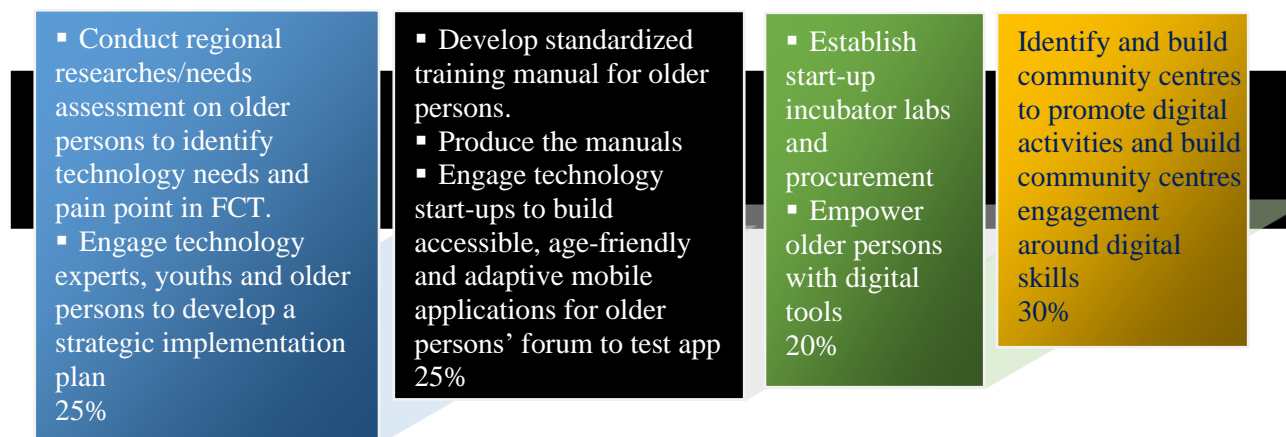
▪ Conduct regional researches/needs assessment on older persons to identify technology needs and pain point in FCT.
▪ Engage technology experts, youths and older persons to develop a strategic implementation plan
25%

▪ Develop standardized training manual for older persons.
▪ Produce the manuals
▪ Engage technology start-ups to build accessible, age-friendly and adaptive mobile applications for older persons' forum to test app
25%

▪ Establish start-up incubator labs and procurement
▪ Empower older persons with digital tools
20%

Identify and build community centres to promote digital activities and build community centres engagement around digital skills
30%